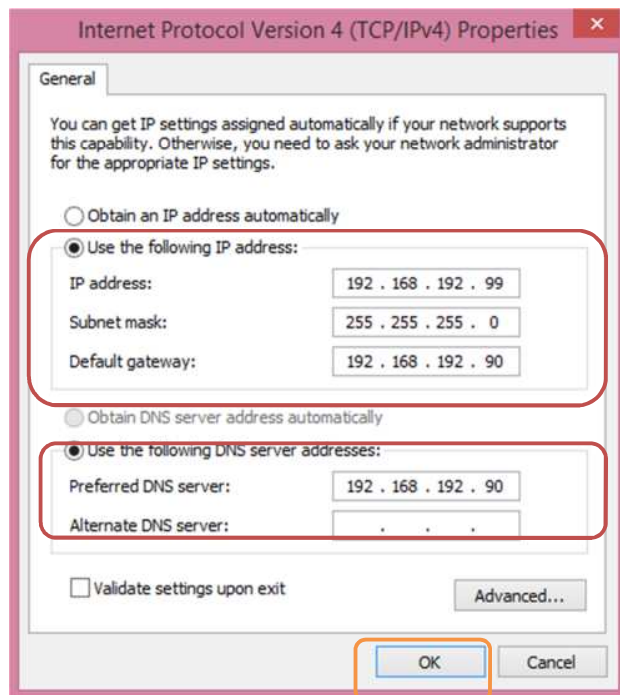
Internet Protocol Version 4 (TCP/IPv4) Properties

General

You can get IP settings assigned automatically if your network supports this capability. Otherwise, you need to ask your network administrator for the appropriate IP settings.

Obtain an IP address automatically

Use the following IP address:

IP address: 192 . 168 . 192 . 99

Subnet mask: 255 . 255 . 255 . 0

Default gateway: 192 . 168 . 192 . 90

Obtain DNS server address automatically

Use the following DNS server addresses:

Preferred DNS server: 192 . 168 . 192 . 90

Alternate DNS server: . . .

Validate settings upon exit

Advanced...

OK

Cancel